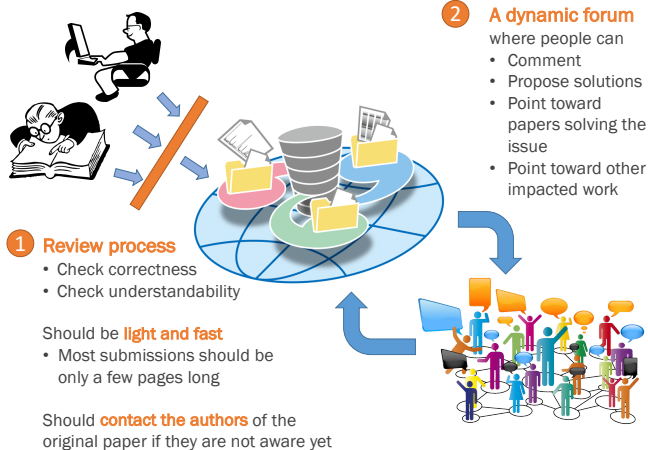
2 A dynamic forum
where people can
• Comment
• Propose solutions
• Point toward papers solving the issue
• Point toward other impacted work

1 Review process
• Check correctness
• Check understandability

Should be light and fast
• Most submissions should be only a few pages long

Should contact the authors of the original paper if they are not aware yet